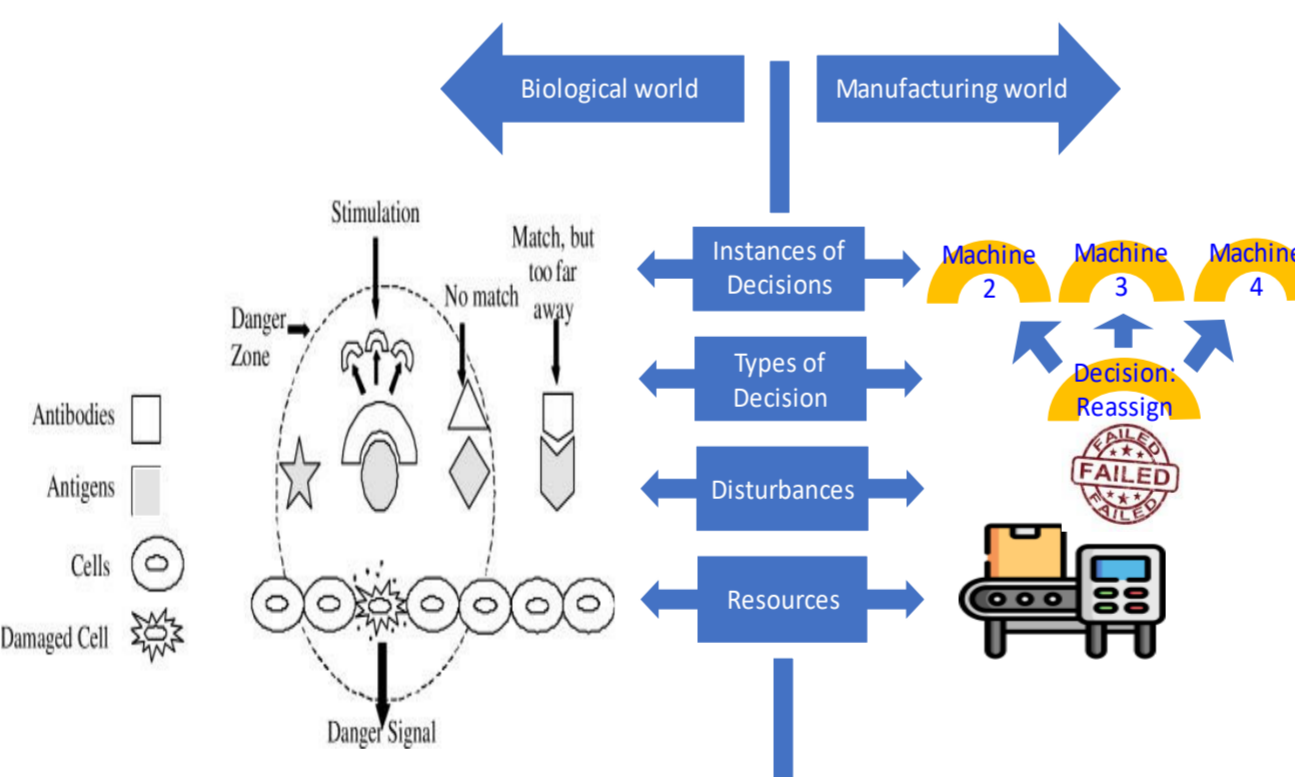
Biological world

Manufacturing world

Stimulation

Match, but too far away

No match

Danger Zone

Antibodies

Antigens

Cells

Damaged Cell

Danger Signal

Instances of Decisions

Types of Decision

Disturbances

Resources

Machine 2

Machine 3

Machine 4

Decision: Reassign

FAILED
FAILED
FAILED